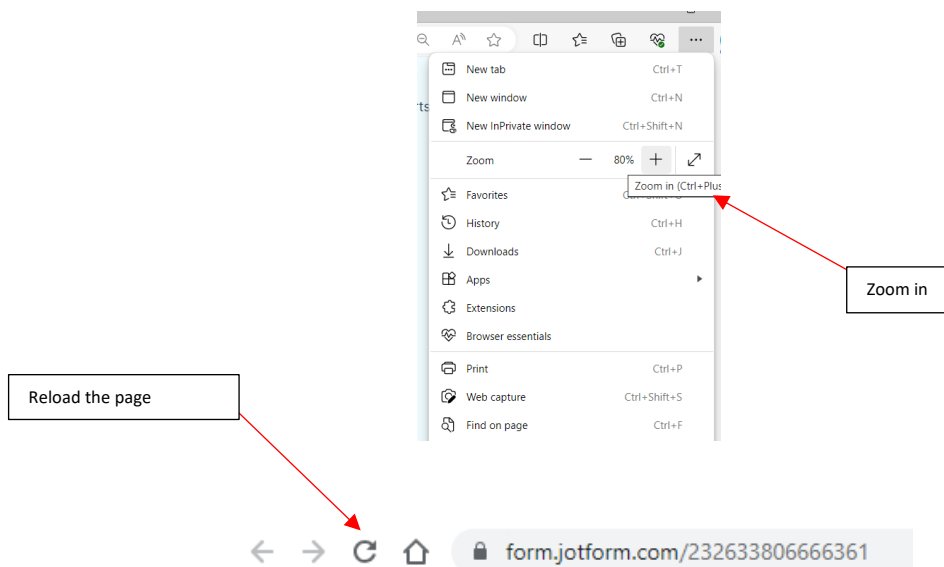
New tab Ctrl+T
New window Ctrl+N
New InPrivate window Ctrl+Shift+N
Zoom — 80% +
Zoom in (Ctrl+Plus
Favorites
History Ctrl+H
Downloads Ctrl+J
Apps
Extensions
Browser essentials
Print Ctrl+P
Web capture Ctrl+Shift+S
Find on page Ctrl+F

Zoom in

Reload the page

form.jotform.com/232633806666361